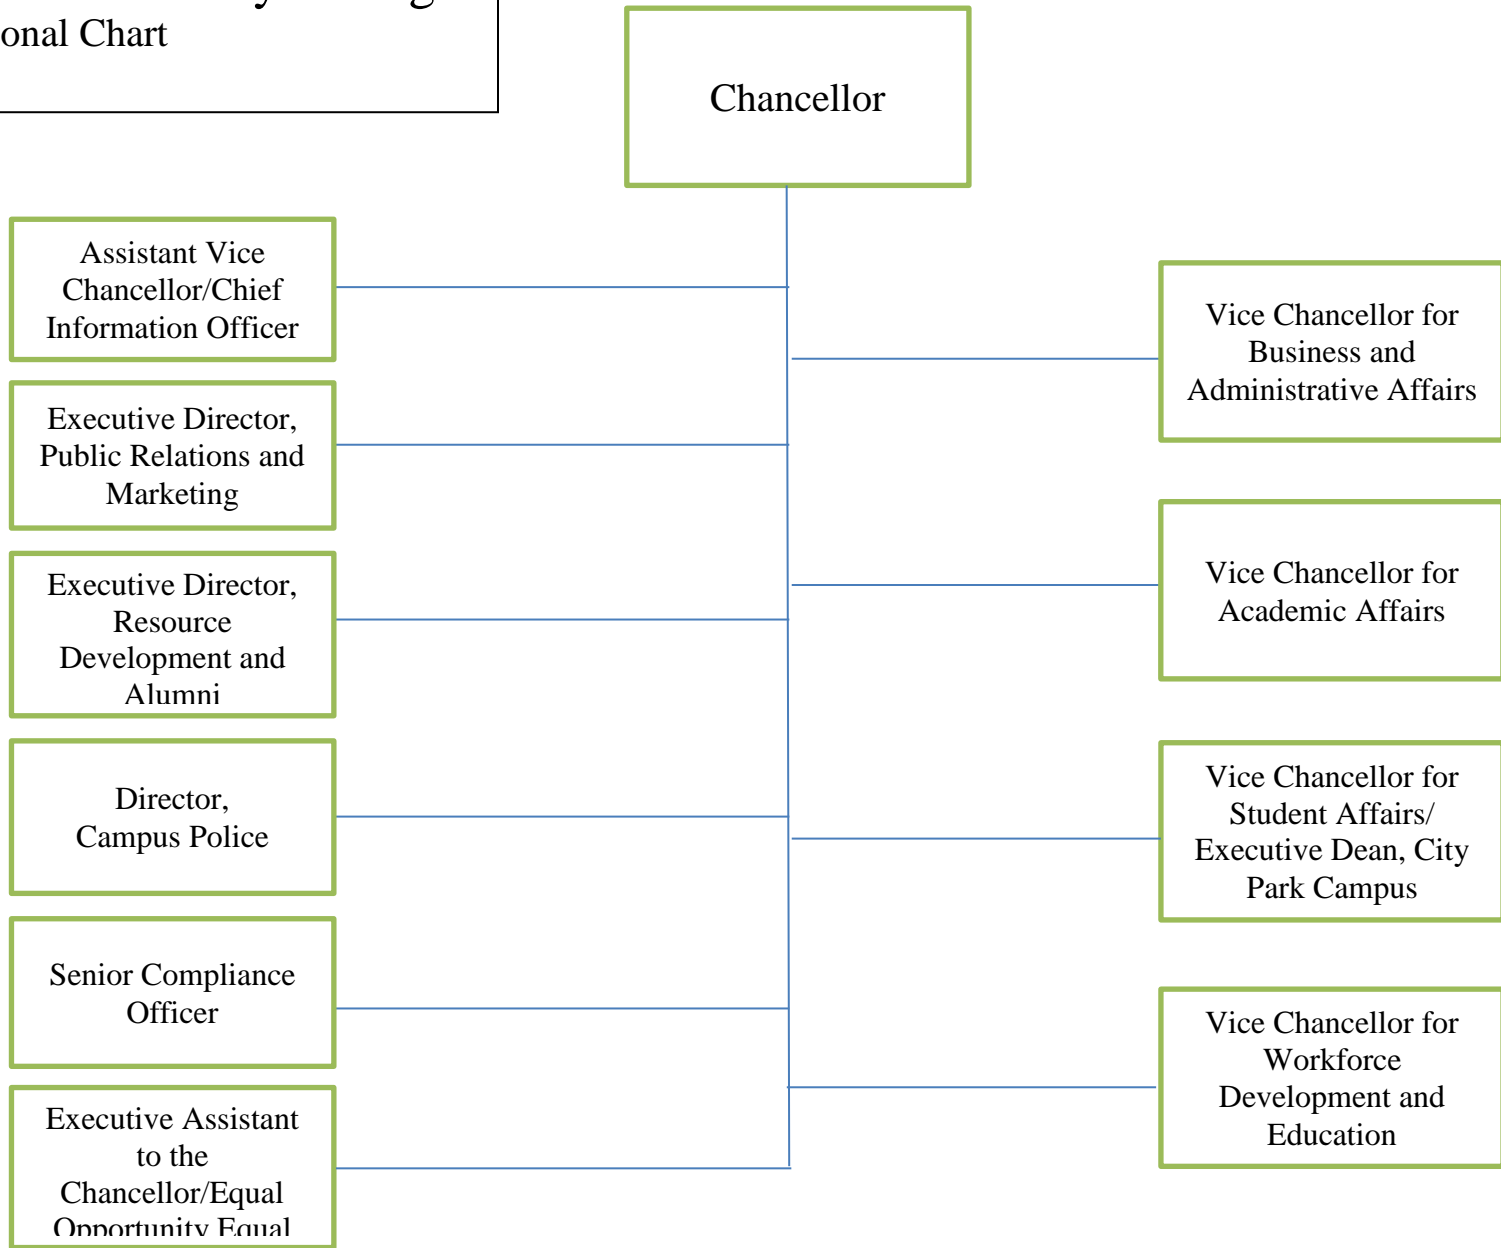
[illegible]
onal Chart

Chancellor

Assistant Vice Chancellor/Chief Information Officer

Executive Director, Public Relations and Marketing

Executive Director, Resource Development and Alumni

Director, Campus Police

Senior Compliance Officer

Executive Assistant to the Chancellor/Equal Opportunity Equal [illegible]

Vice Chancellor for Business and Administrative Affairs

Vice Chancellor for Academic Affairs

Vice Chancellor for Student Affairs/ Executive Dean, City Park Campus

Vice Chancellor for Workforce Development and Education